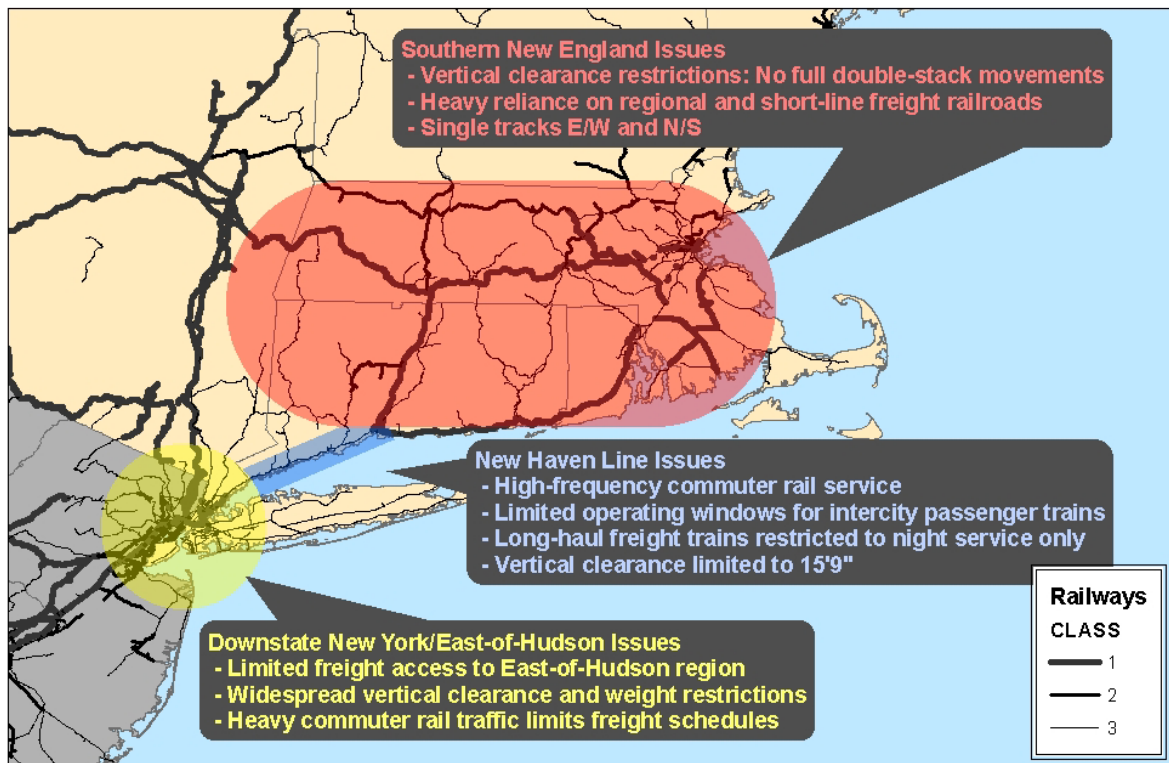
Southern New England Issues
- Vertical clearance restrictions: No full double-stack movements
- Heavy reliance on regional and short-line freight railroads
- Single tracks E/W and N/S

New Haven Line Issues
- High-frequency commuter rail service
- Limited operating windows for intercity passenger trains
- Long-haul freight trains restricted to night service only
- Vertical clearance limited to 15'9"

Downstate New York/East-of-Hudson Issues
- Limited freight access to East-of-Hudson region
- Widespread vertical clearance and weight restrictions
- Heavy commuter rail traffic limits freight schedules

Railways
CLASS
1
2
3